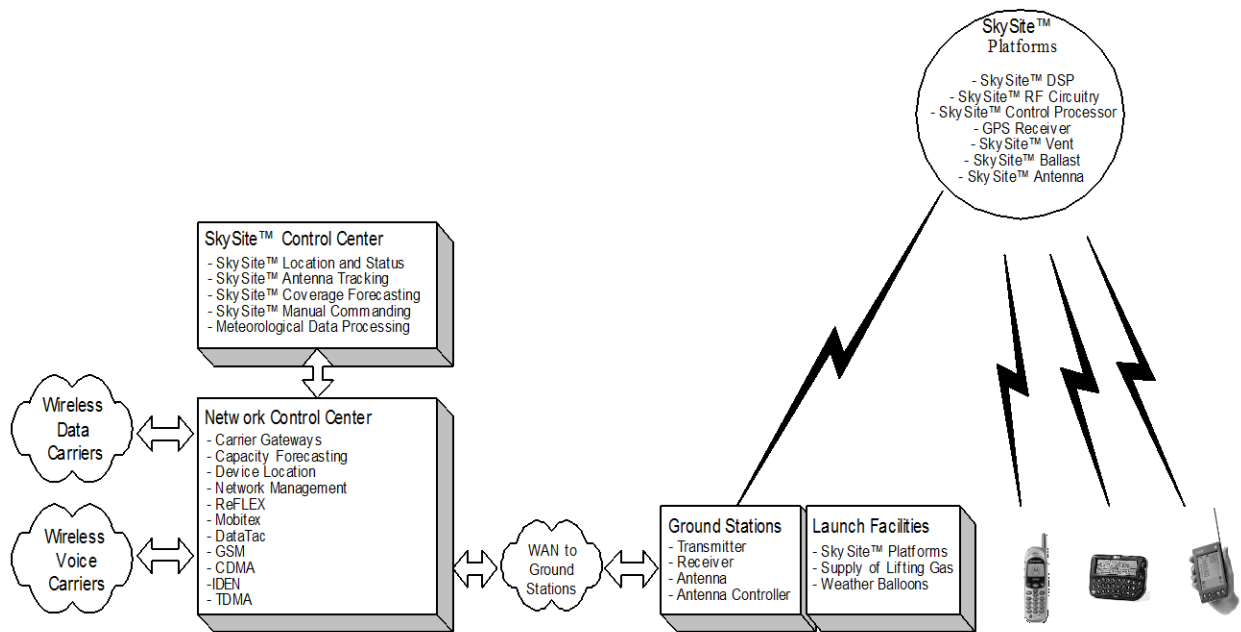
SkySite™
Platforms

- SkySite™ DSP
- SkySite™ RF Circuitry
- SkySite™ Control Processor
- GPS Receiver
- SkySite™ Vent
- SkySite™ Ballast
- SkySite™ Antenna

SkySite™ Control Center
- SkySite™ Location and Status
- SkySite™ Antenna Tracking
- SkySite™ Coverage Forecasting
- SkySite™ Manual Commanding
- Meteorological Data Processing

Wireless Data Carriers

Wireless Voice Carriers

Network Control Center
- Carrier Gateways
- Capacity Forecasting
- Device Location
- Network Management
- ReFLEX
- Mobitex
- DataTac
- GSM
- CDMA
-IDEN
- TDMA

WAN to Ground Stations

Ground Stations
- Transmitter
- Receiver
- Antenna
- Antenna Controller

Launch Facilities
- SkySite™ Platforms
- Supply of Lifting Gas
- Weather Balloons